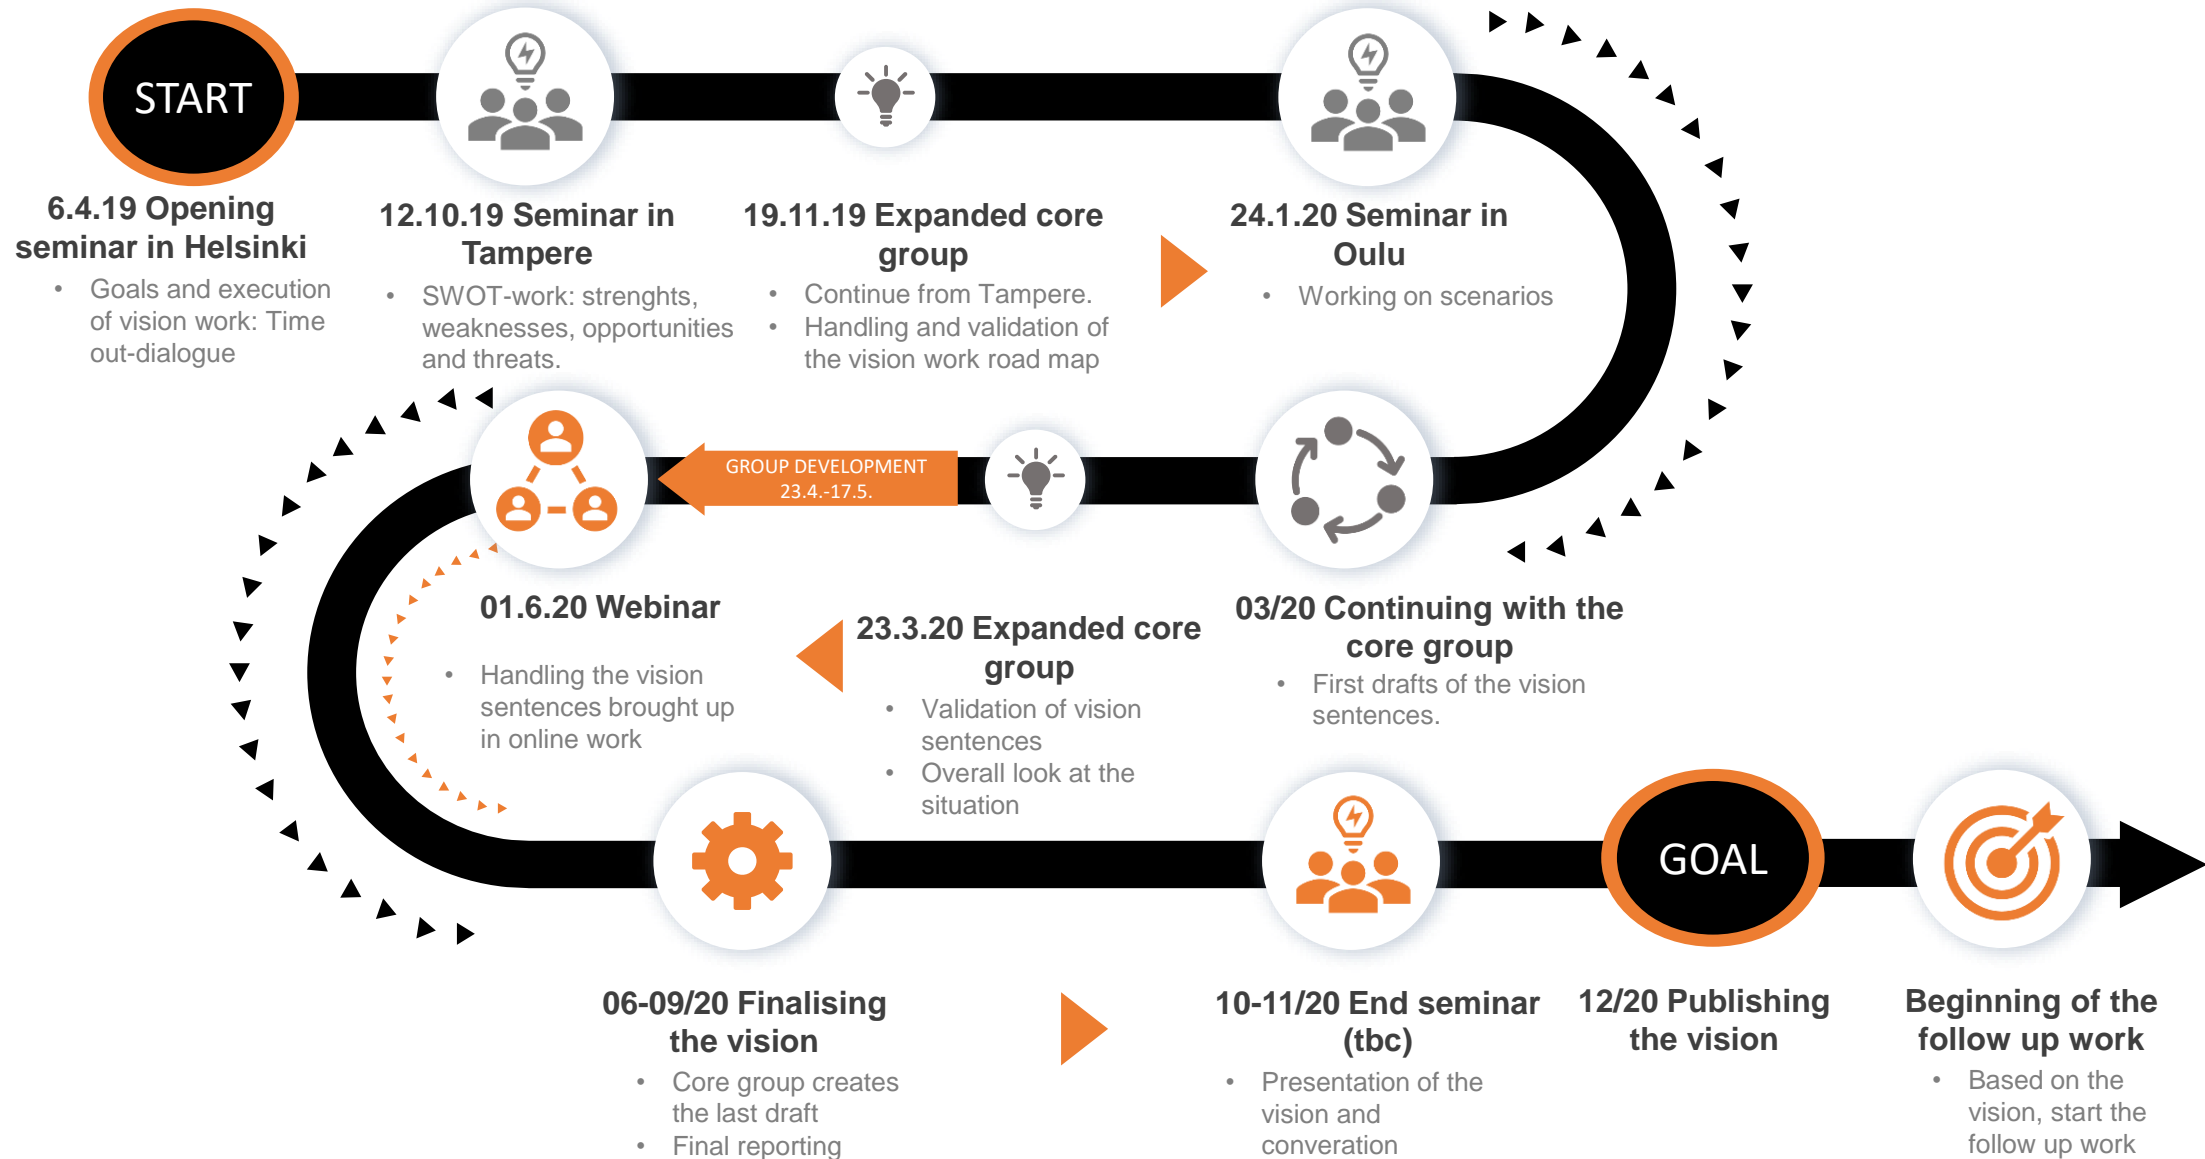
START

6.4.19 Opening seminar in Helsinki

- Goals and execution of vision work: Time out-dialogue

12.10.19 Seminar in Tampere

- SWOT-work: strenghts, weaknesses, opportunities and threats.

19.11.19 Expanded core group

- Continue from Tampere.
- Handling and validation of the vision work road map

24.1.20 Seminar in Oulu

- Working on scenarios

GROUP DEVELOPMENT 23.4.-17.5.

01.6.20 Webinar

- Handling the vision sentences brought up in online work

23.3.20 Expanded core group

- Validation of vision sentences
- Overall look at the situation

03/20 Continuing with the core group

- First drafts of the vision sentences.

GOAL

06-09/20 Finalising the vision

- Core group creates the last draft
- Final reporting

10-11/20 End seminar (tbc)

- Presentation of the vision and converation

12/20 Publishing the vision

Beginning of the follow up work

- Based on the vision, start the follow up work